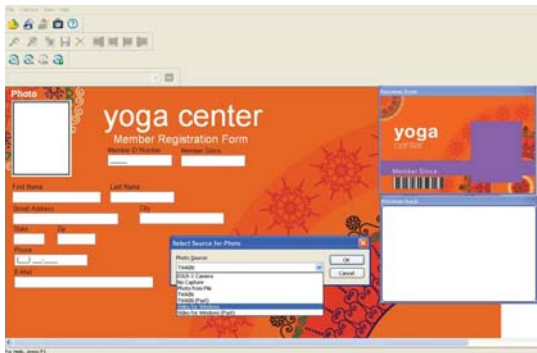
File Capture View Help

Photo

yoga center

Member Registration Form

Member ID Number

Member Since

First Name

Last Name

Street Address

City

State

Zip

Phone

E-Mail

Preview Front

yoga

center

Member Since

Preview Back

Select Source for Photo

Photo Source:

TWAIN

DSLR-1 Camera
No Capture
Photo from File
TWAIN
TWAIN (Fast)
Video for Windows
Video for Windows (Fast)

OK

Cancel

For Help, press F1